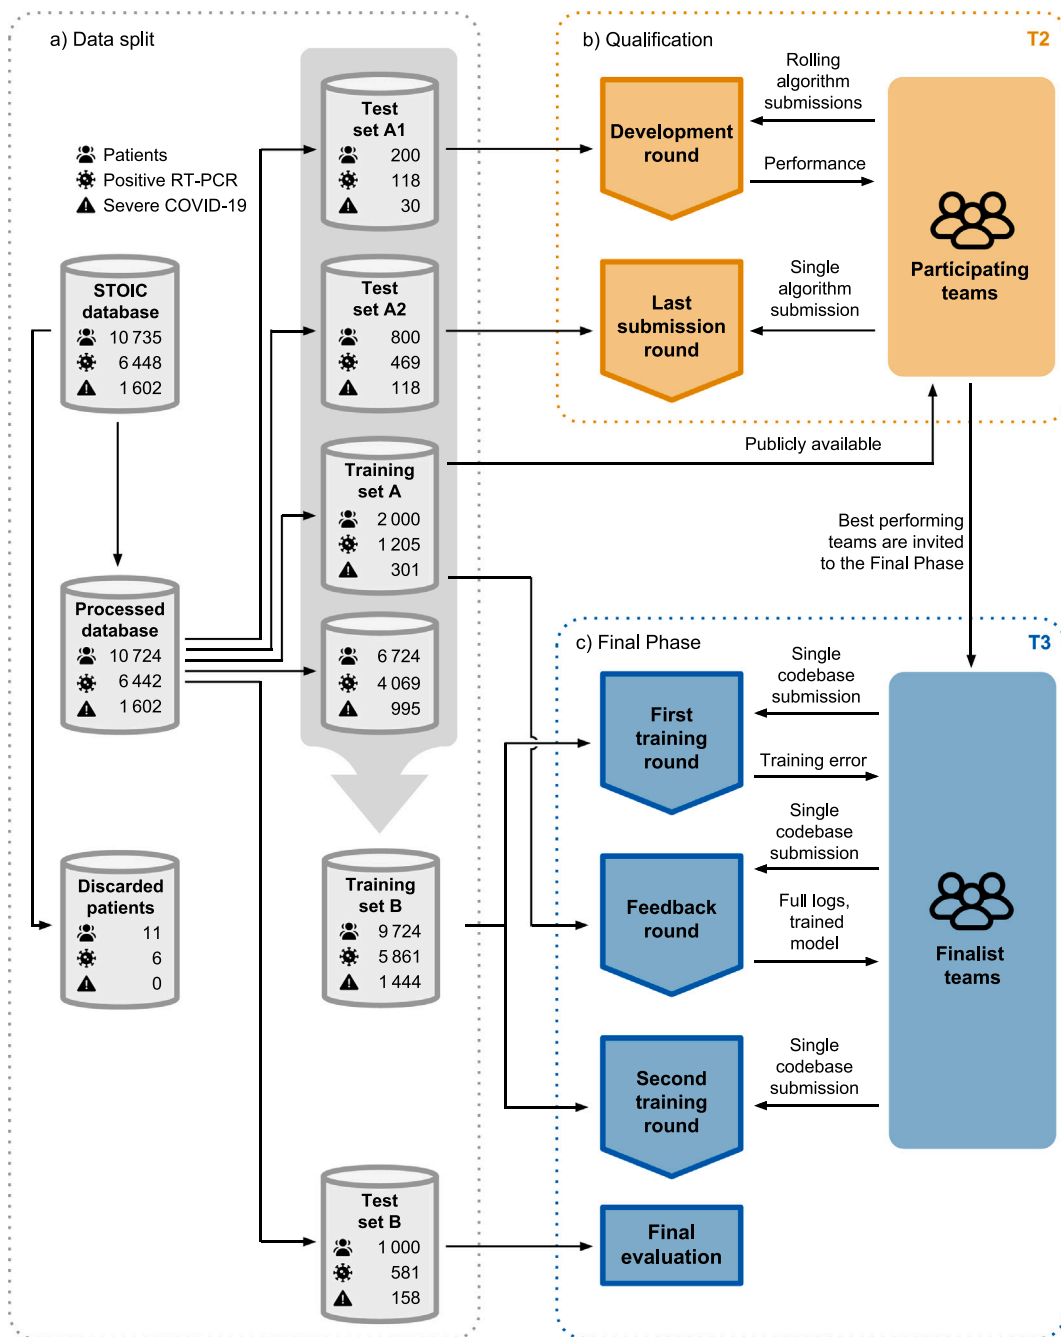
a) Data split

Patients
Positive RT-PCR
Severe COVID-19

STOIC database
10 735
6 448
1 602

Processed database
10 724
6 442
1 602

Discarded patients
11
6
0

Test set A1
200
118
30

Test set A2
800
469
118

Training set A
2 000
1 205
301

6 724
4 069
995

Training set B
9 724
5 861
1 444

Test set B
1 000
581
158

b) Qualification

T2

Development round

Rolling algorithm submissions

Performance

Last submission round

Single algorithm submission

Participating teams

Publicly available

Best performing teams are invited to the Final Phase

c) Final Phase

T3

First training round

Single codebase submission

Training error

Feedback round

Single codebase submission

Full logs, trained model

Second training round

Single codebase submission

Final evaluation

Finalist teams